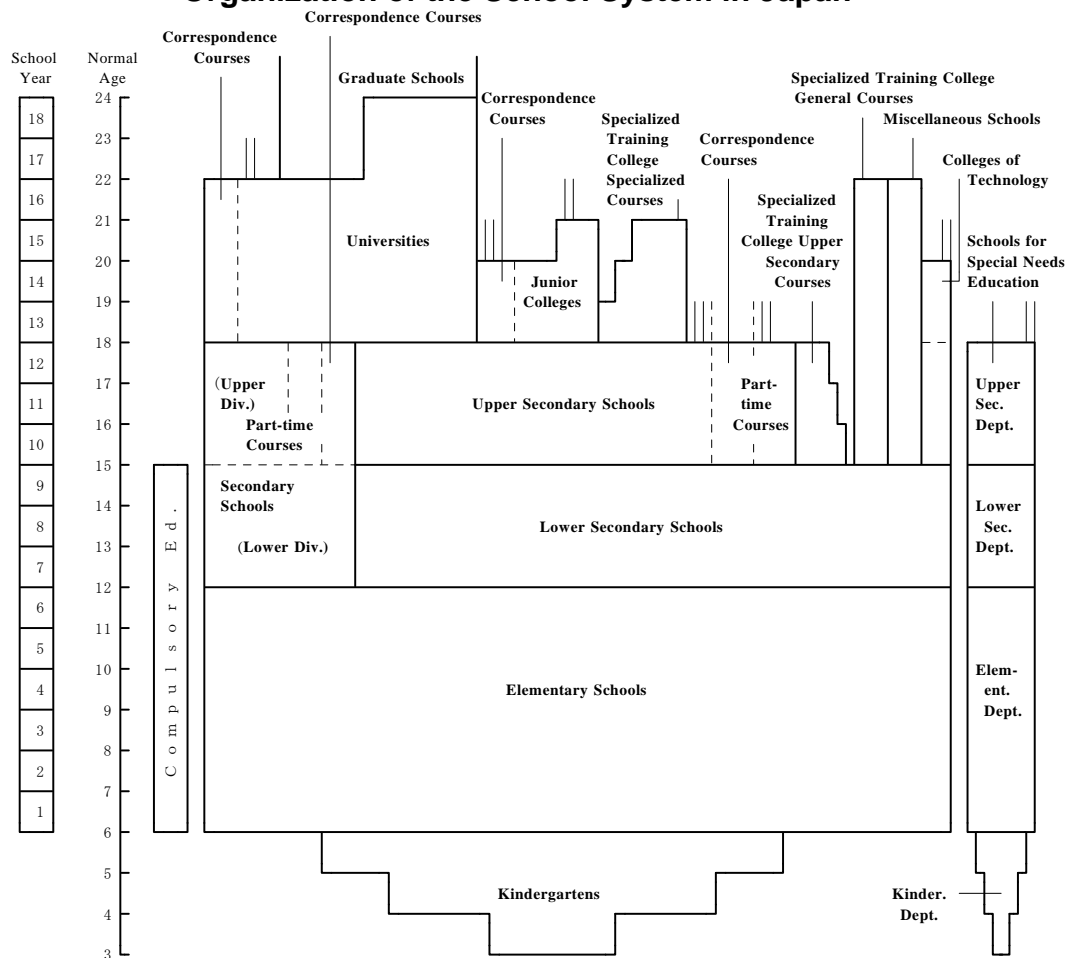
Organization of the School System in Japan

School Year

18
17
16
15
14
13
12
11
10
9
8
7
6
5
4
3
2
1

Normal Age

24
23
22
21
20
19
18
17
16
15
14
13
12
11
10
9
8
7
6
5
4
3

Compulsory Ed.

Correspondence Courses

Correspondence Courses

Graduate Schools

Universities

(Upper Div.)

Part-time Courses

Secondary Schools

(Lower Div.)

Correspondence Courses

Junior Colleges

Specialized Training College Specialized Courses

Correspondence Courses

Upper Secondary Schools

Part-time Courses

Specialized Training College Upper Secondary Courses

Specialized Training College General Courses

Miscellaneous Schools

Colleges of Technology

Schools for Special Needs Education

Upper Sec. Dept.

Lower Sec. Dept.

Elem-ent. Dept.

Kinder. Dept.

Lower Secondary Schools

Elementary Schools

Kindergartens